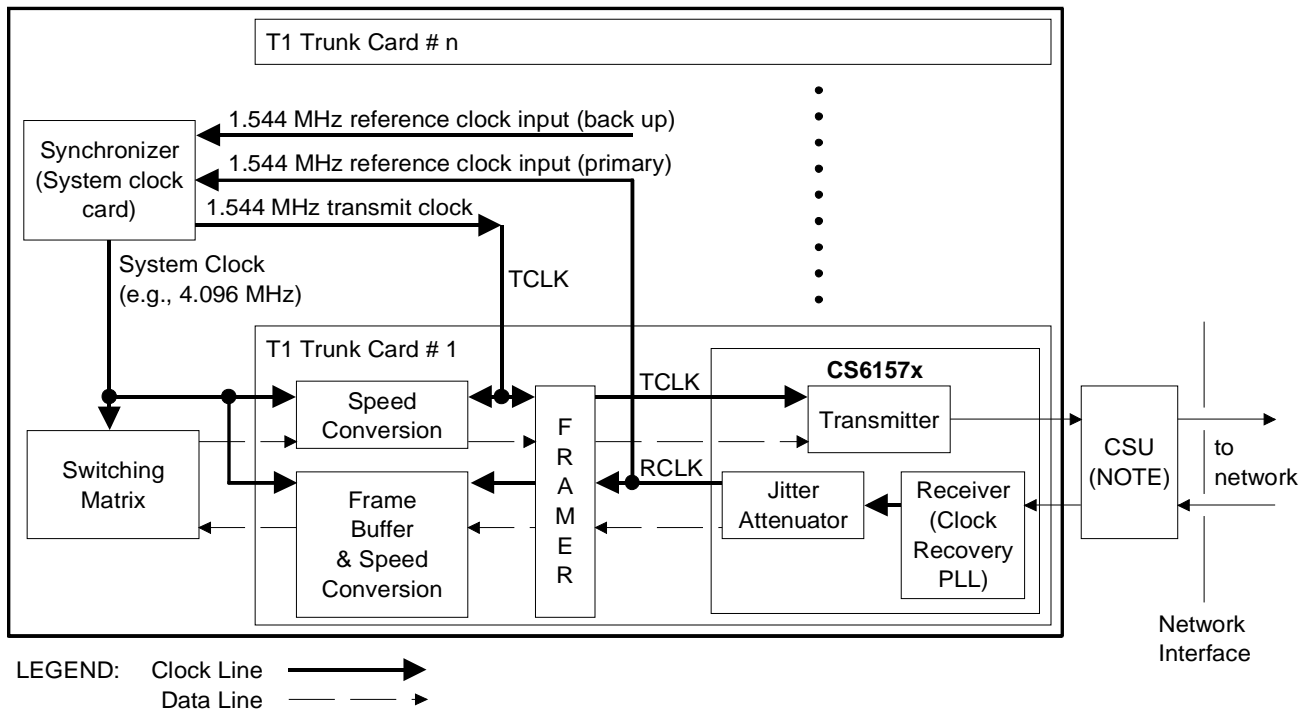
T1 Trunk Card # n

1.544 MHz reference clock input (back up)

Synchronizer (System clock card)

1.544 MHz reference clock input (primary)

1.544 MHz transmit clock

System Clock (e.g., 4.096 MHz)

TCLK

T1 Trunk Card # 1

CS6157x

Speed Conversion

TCLK

Transmitter

F R A M E R

CSU (NOTE)

to network

Switching Matrix

RCLK

Frame Buffer & Speed Conversion

Jitter Attenuator

Receiver (Clock Recovery PLL)

Network Interface

LEGEND: Clock Line
Data Line